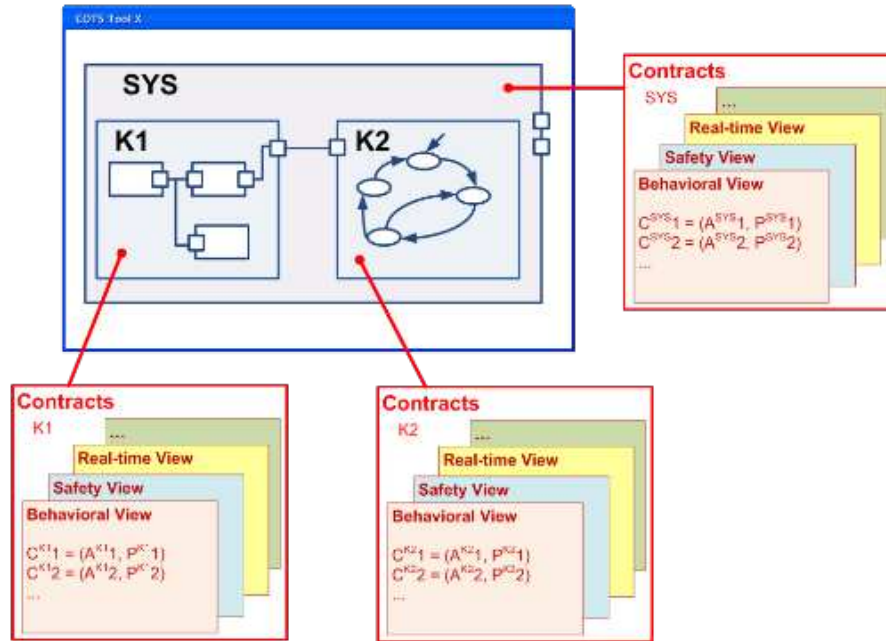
COTS Tool X

SYS

K1

K2

Contracts
SYS
...
Real-time View
Safety View
Behavioral View
$C^{SYS}1 = (A^{SYS}1, P^{SYS}1)$
$C^{SYS}2 = (A^{SYS}2, P^{SYS}2)$
...

Contracts
K1
...
Real-time View
Safety View
Behavioral View
$C^{K1}1 = (A^{K1}1, P^{K1}1)$
$C^{K1}2 = (A^{K1}2, P^{K1}2)$
...

Contracts
K2
...
Real-time View
Safety View
Behavioral View
$C^{K2}1 = (A^{K2}1, P^{K2}1)$
$C^{K2}2 = (A^{K2}2, P^{K2}2)$
...